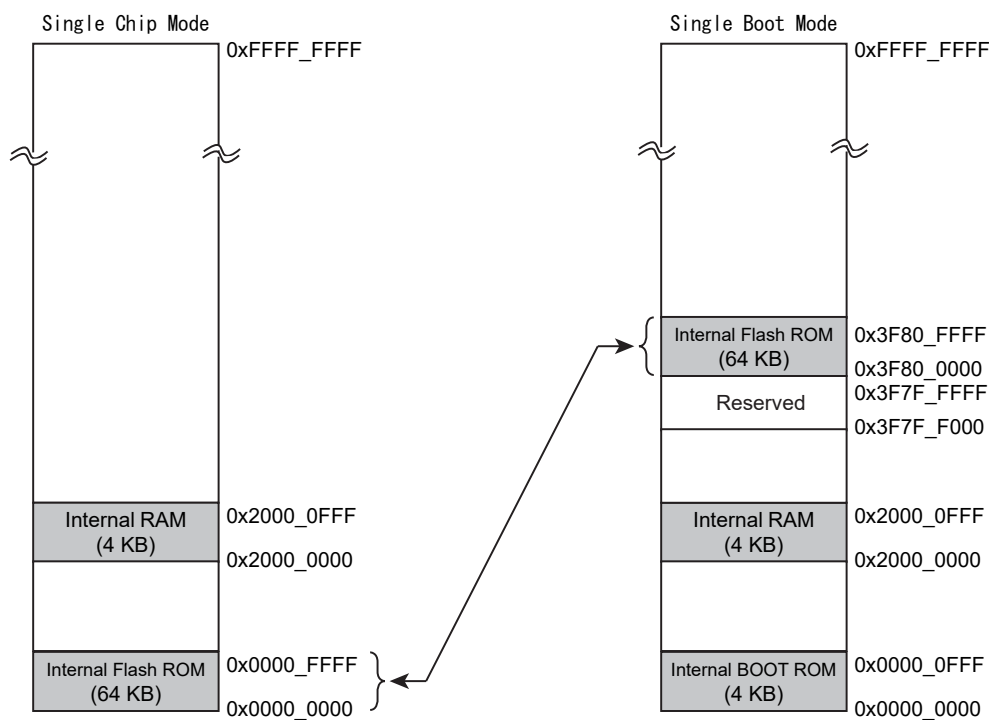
Single Chip Mode

0xFFFF_FFFF

Internal RAM
(4 KB)

0x2000_0FFF

0x2000_0000

Internal Flash ROM
(64 KB)

0x0000_FFFF

0x0000_0000

Single Boot Mode

0xFFFF_FFFF

Internal Flash ROM
(64 KB)

0x3F80_FFFF

0x3F80_0000

0x3F7F_FFFF

Reserved

0x3F7F_F000

Internal RAM
(4 KB)

0x2000_0FFF

0x2000_0000

Internal BOOT ROM
(4 KB)

0x0000_0FFF

0x0000_0000